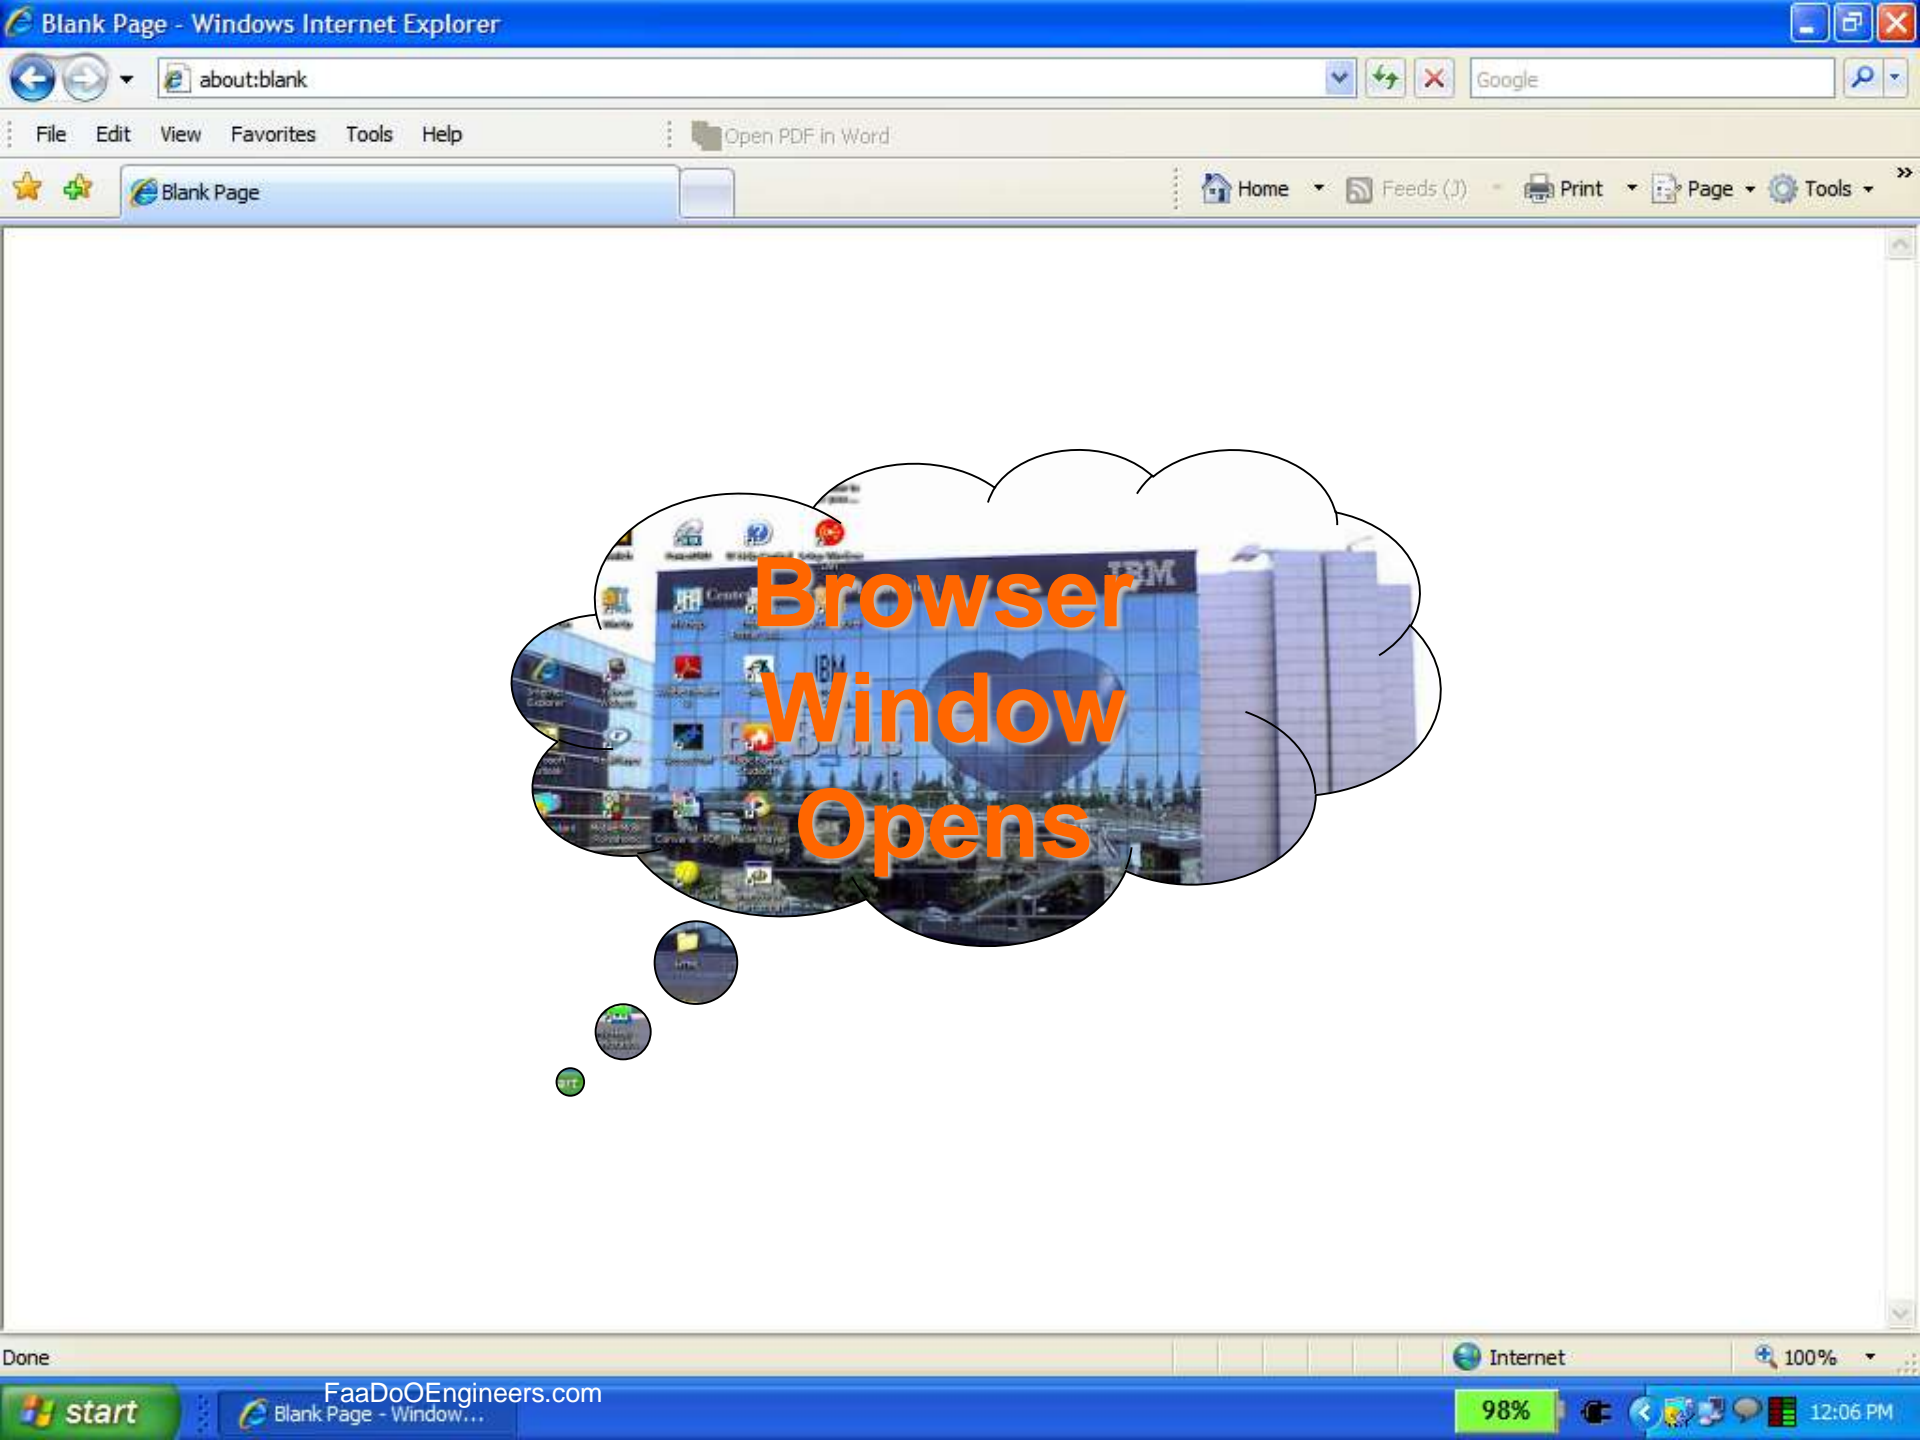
Blank Page - Windows Internet Explorer

about:blank

Google

File Edit View Favorites Tools Help

Open PDF in Word

Blank Page

Home Feeds (J) Print Page Tools

IBM

Browser Window Opens

Done

Internet

100%

start

FaaDoOEngineers.com

Blank Page - Window...

98%

12:06 PM